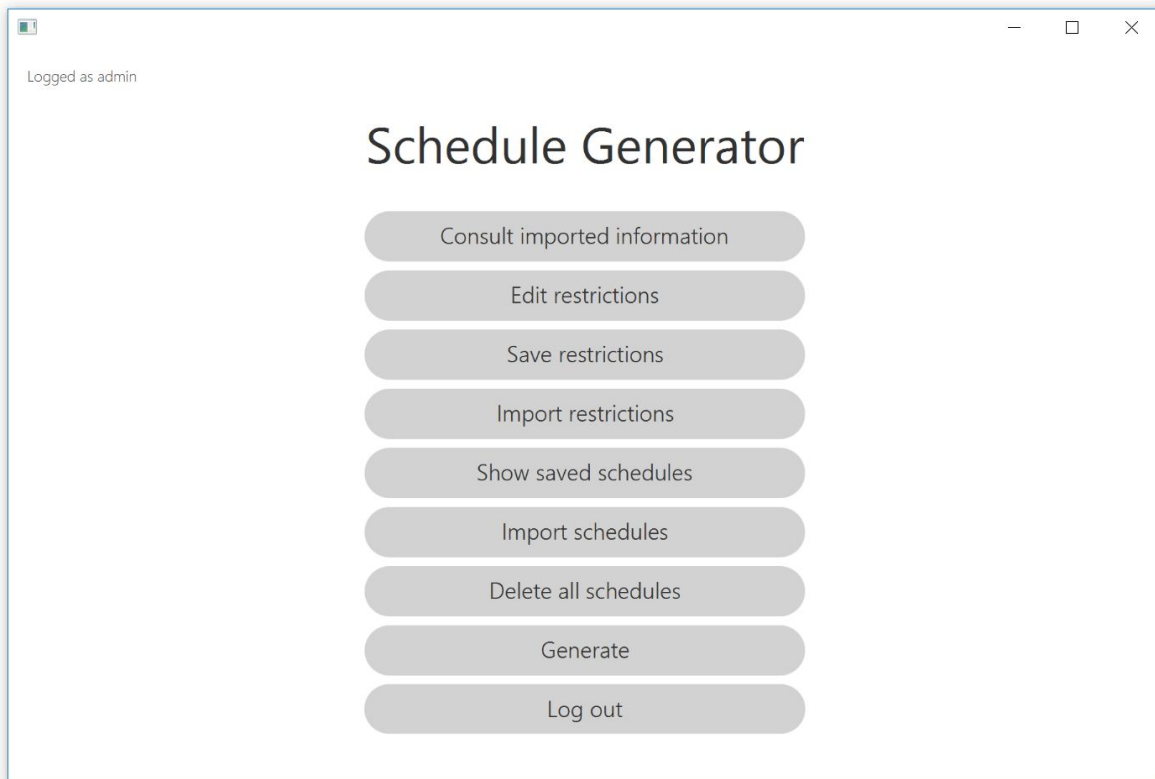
Logged as admin

Schedule Generator

Consult imported information

Edit restrictions

Save restrictions

Import restrictions

Show saved schedules

Import schedules

Delete all schedules

Generate

Log out